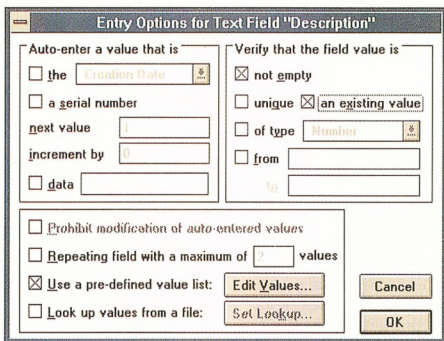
Entry Options for Text Field "Description"

Auto-enter a value that is

☐ the Creation Date

☐ a serial number

next value 1

increment by 0

☐ data

Verify that the field value is

☒ not empty

☐ unique ☒ an existing value

☐ of type Number

☐ from

to

☐ Prohibit modification of auto-entered values

☐ Repeating field with a maximum of 2 values

☒ Use a pre-defined value list: Edit Values...

☐ Look up values from a file: Set Lookup...

Cancel

OK